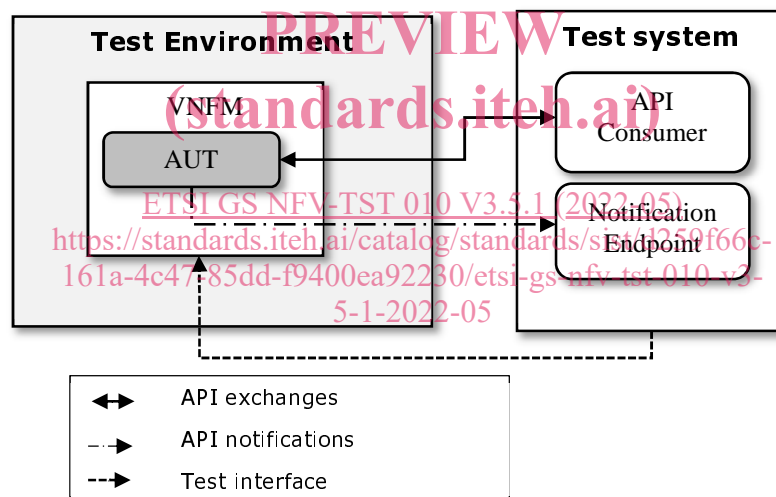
Test Environment

VNFM

AUT

Test system

API Consumer

Notification Endpoint

PREVIEW
(standards.iteh.ai)

ETSI GS NFV-TST 010 V3.5.1 (2022-05)
https://standards.iteh.ai/catalog/standards/sist/d259f66c-161a-4c47-85dd-f9400ea92230/etsi-gs-nfv-tst-010-v3-5-1-2022-05

API exchanges

API notifications

Test interface